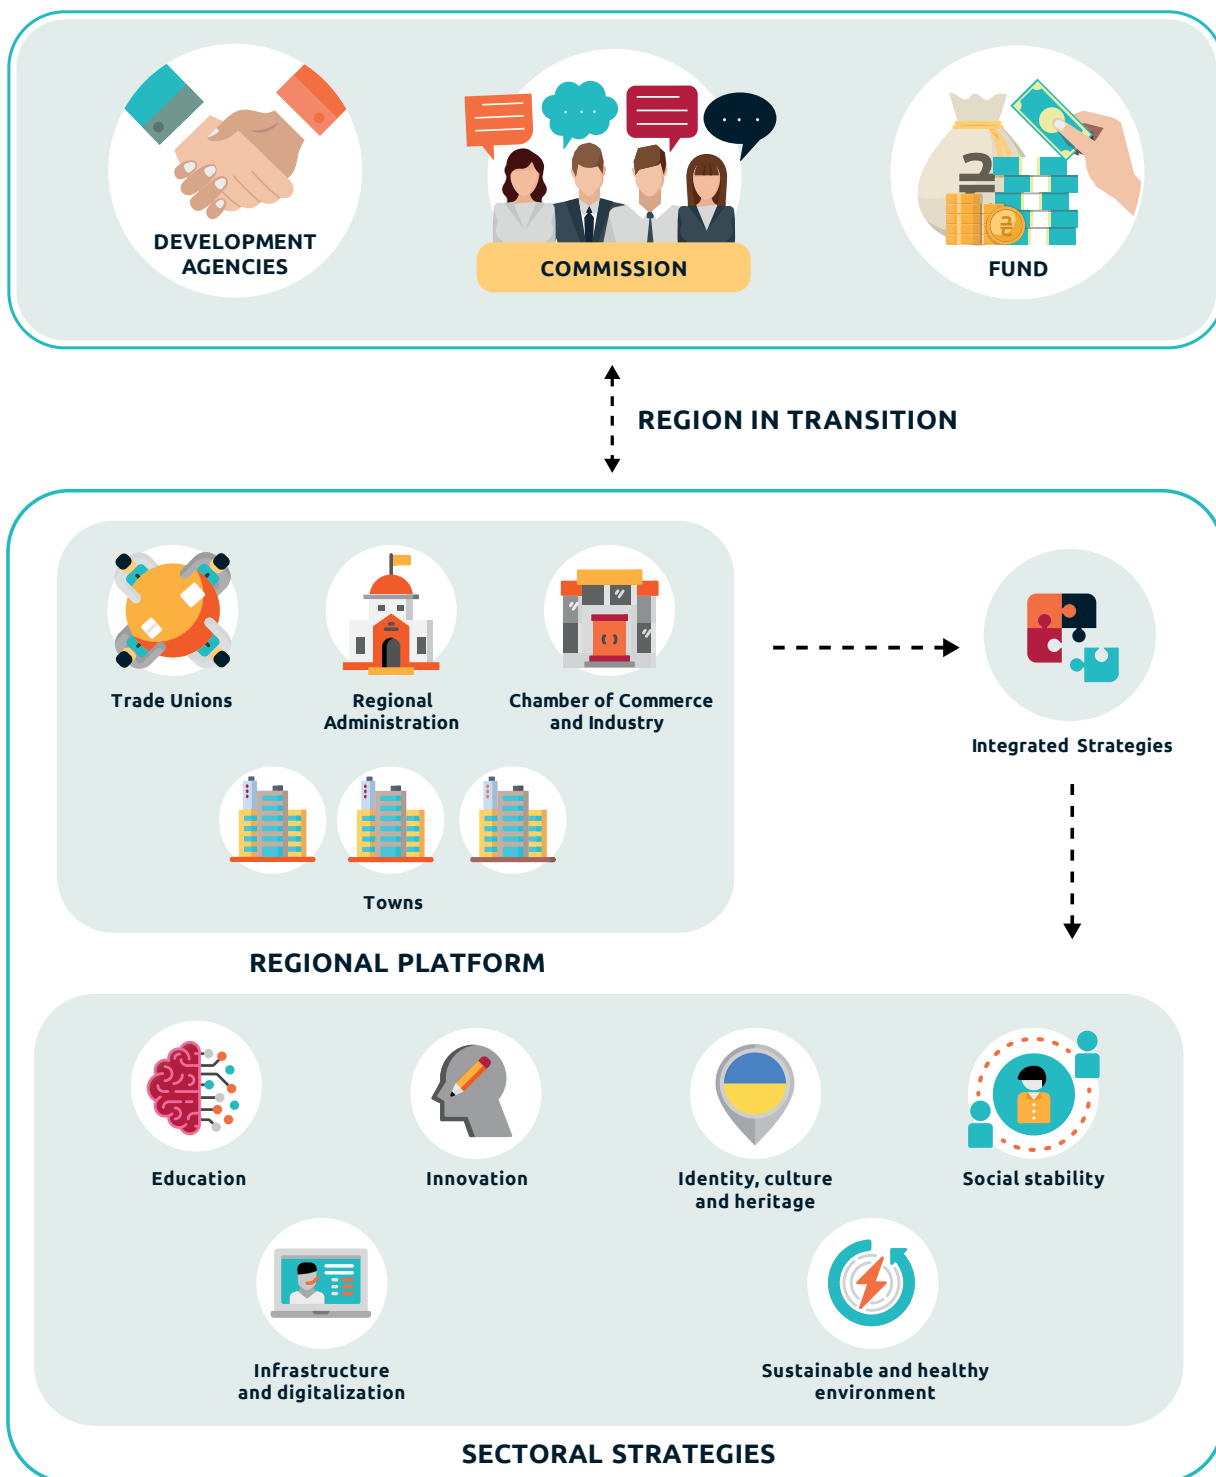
DEVELOPMENT AGENCIES

COMMISSION

FUND

REGION IN TRANSITION

Trade Unions

Regional Administration

Chamber of Commerce and Industry

Towns

REGIONAL PLATFORM

Integrated Strategies

Education

Innovation

Identity, culture and heritage

Social stability

Infrastructure and digitalization

Sustainable and healthy environment

SECTORAL STRATEGIES